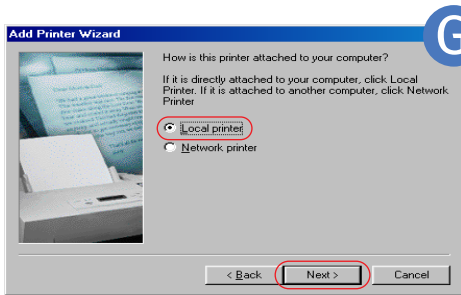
Add Printer Wizard

G

How is this printer attached to your computer?

If it is directly attached to your computer, click Local Printer. If it is attached to another computer, click Network Printer

Local printer

Network printer

< Back

Next >

Cancel